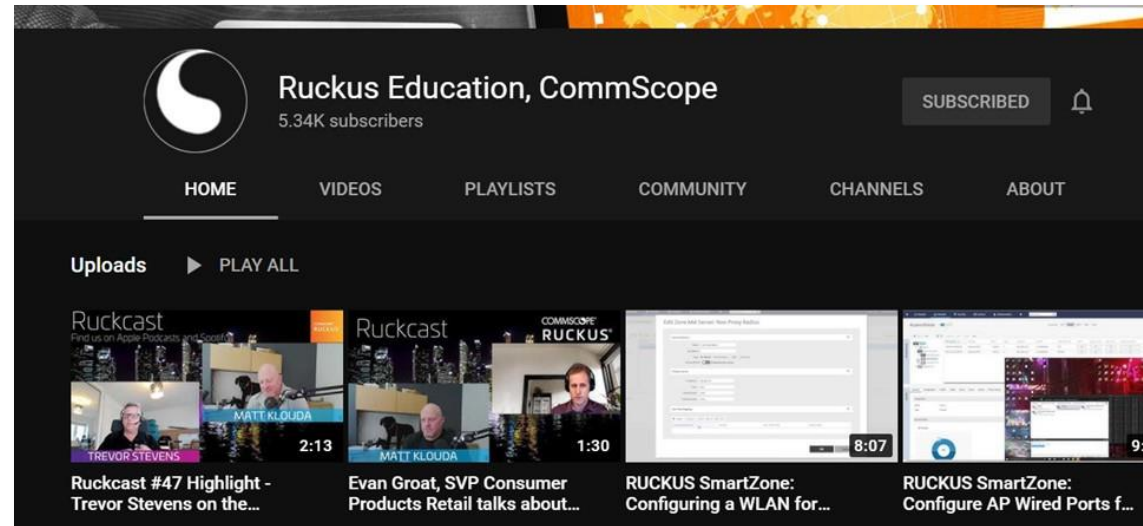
Ruckus Education, CommScope
5.34K subscribers

SUBSCRIBED

HOME VIDEOS PLAYLISTS COMMUNITY CHANNELS ABOUT

Uploads PLAY ALL

Ruckcast
Find us on Apple Podcasts and Spotify
MATT KLOUDA
TREVOR STEVENS
2:13
Ruckcast #47 Highlight - Trevor Stevens on the...

Ruckcast
COMMSCOPE RUCKUS
MATT KLOUDA
1:30
Evan Groat, SVP Consumer Products Retail talks about...

8:07
RUCKUS SmartZone: Configuring a WLAN for...

9:
RUCKUS SmartZone: Configure AP Wired Ports f...